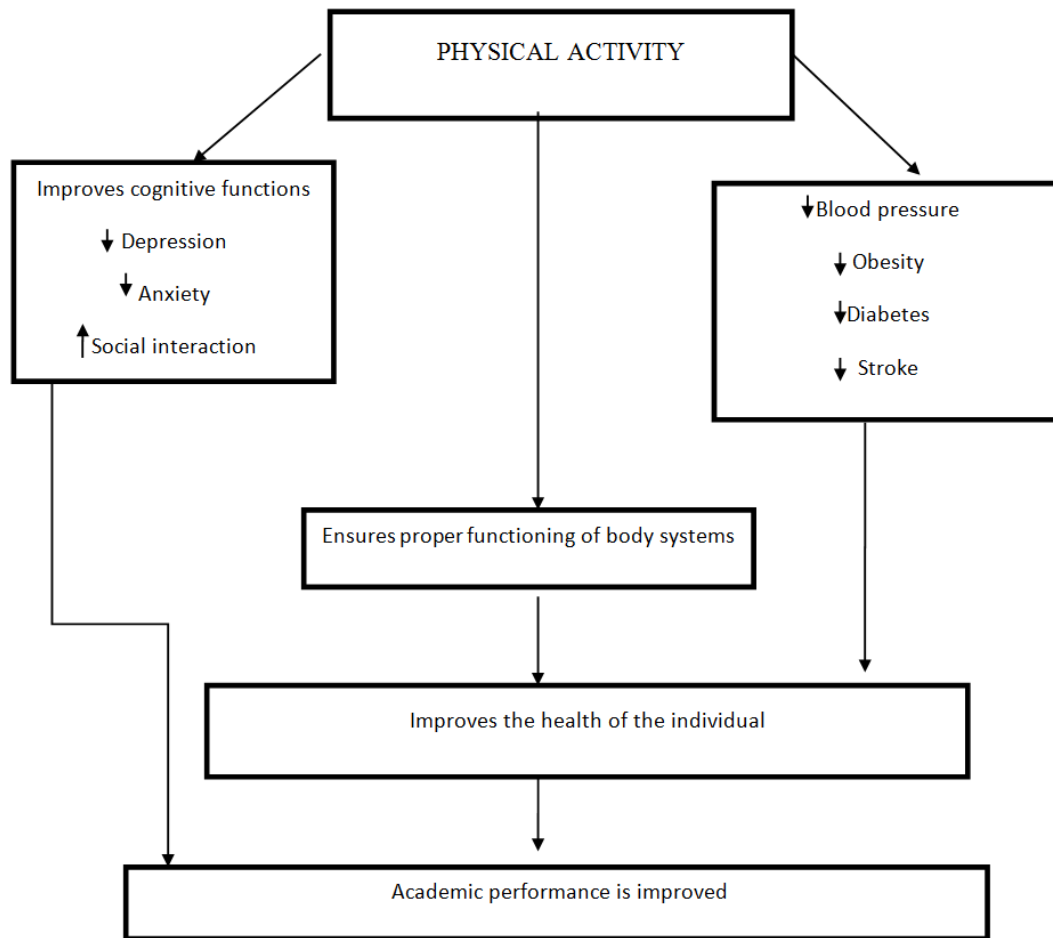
PHYSICAL ACTIVITY

Improves cognitive functions

↓ Depression

↓ Anxiety

↑ Social interaction

↓ Blood pressure

↓ Obesity

↓ Diabetes

↓ Stroke

Ensures proper functioning of body systems

Improves the health of the individual

Academic performance is improved